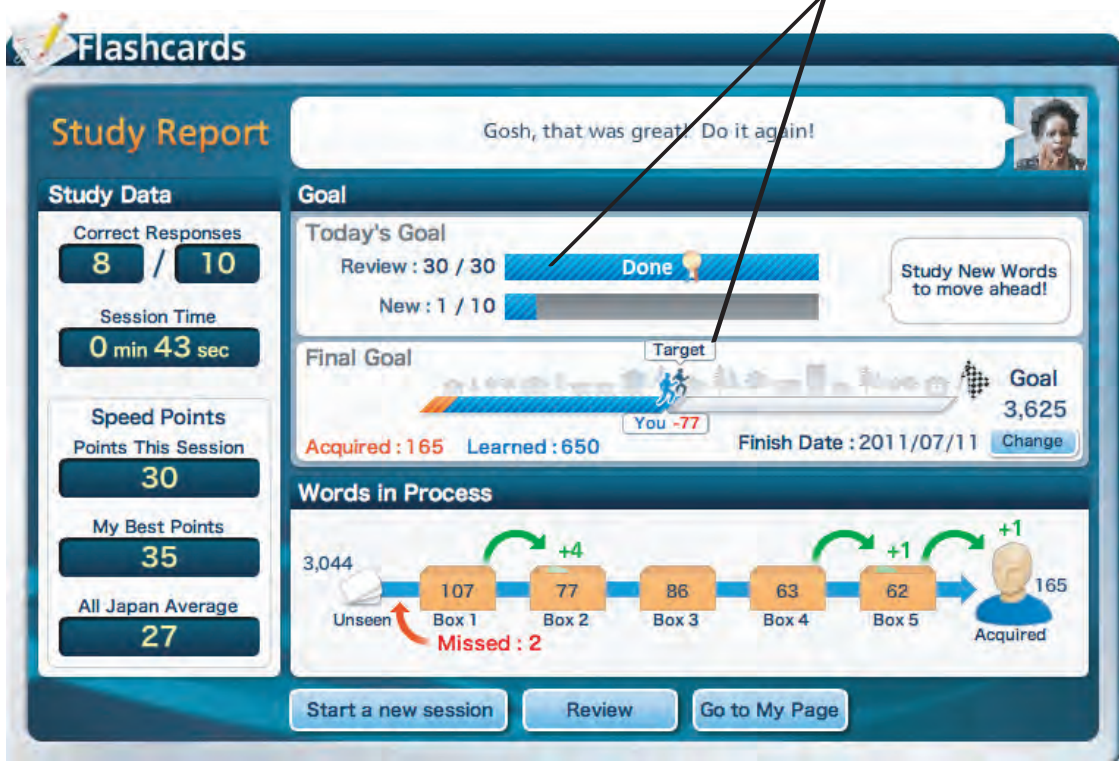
Flashcards

Study Report

Gosh, that was great! Do it again!

Study Data

Correct Responses
8 / 10

Session Time
0 min 43 sec

Speed Points
Points This Session
30

My Best Points
35

All Japan Average
27

Goal

Today's Goal
Review : 30 / 30 Done
New : 1 / 10

Study New Words to move ahead!

Final Goal
Target
You -77
Goal
3,625
Acquired : 165 Learned : 650 Finish Date : 2011/07/11 Change

Words in Process

3,044
Unseen
107 Box 1
+4
77 Box 2
86 Box 3
63 Box 4
+1
62 Box 5
+1
165
Acquired
Missed : 2

Start a new session
Review
Go to My Page